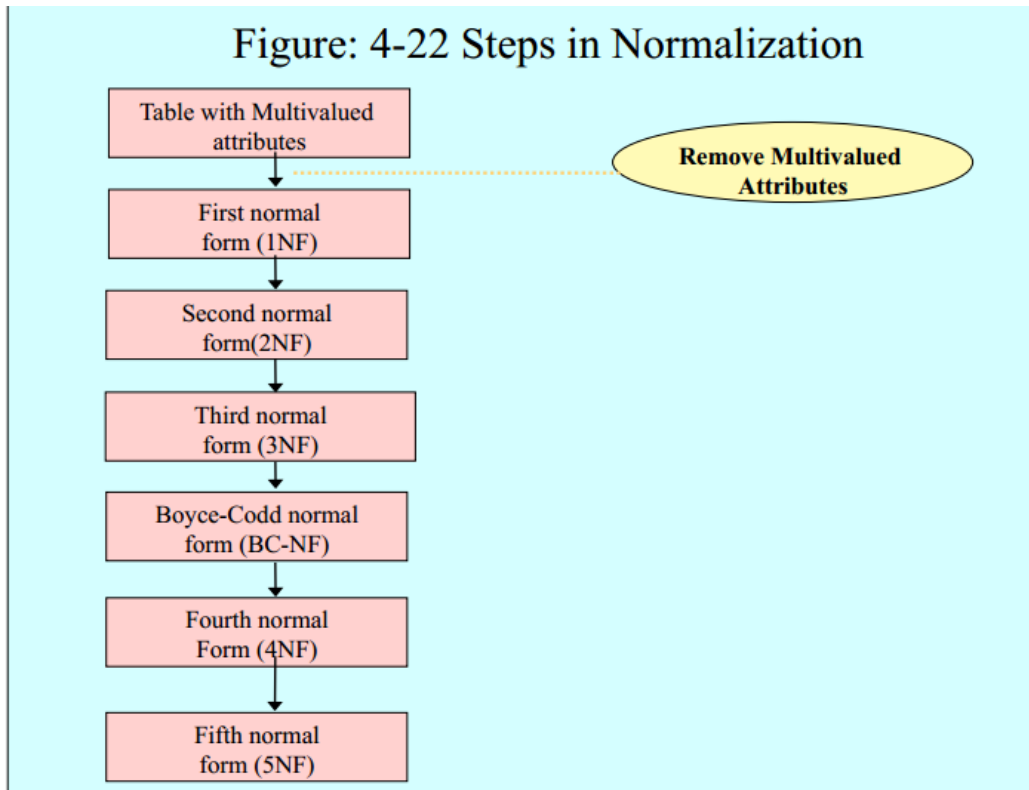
Figure: 4-22 Steps in Normalization

Table with Multivalued attributes

Remove Multivalued Attributes

First normal form (1NF)

Second normal form(2NF)

Third normal form (3NF)

Boyce-Codd normal form (BC-NF)

Fourth normal Form (4NF)

Fifth normal form (5NF)